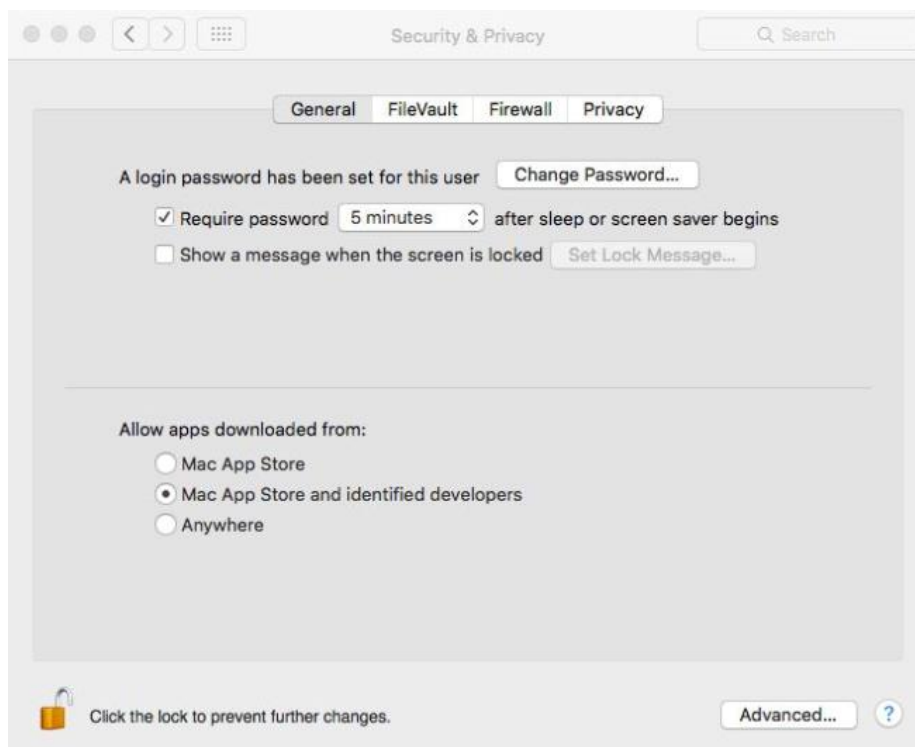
Security & Privacy

Search

General FileVault Firewall Privacy

A login password has been set for this user Change Password...

Require password 5 minutes after sleep or screen saver begins

Show a message when the screen is locked Set Lock Message...

Allow apps downloaded from:

Mac App Store

Mac App Store and identified developers

Anywhere

Click the lock to prevent further changes.

Advanced...

?